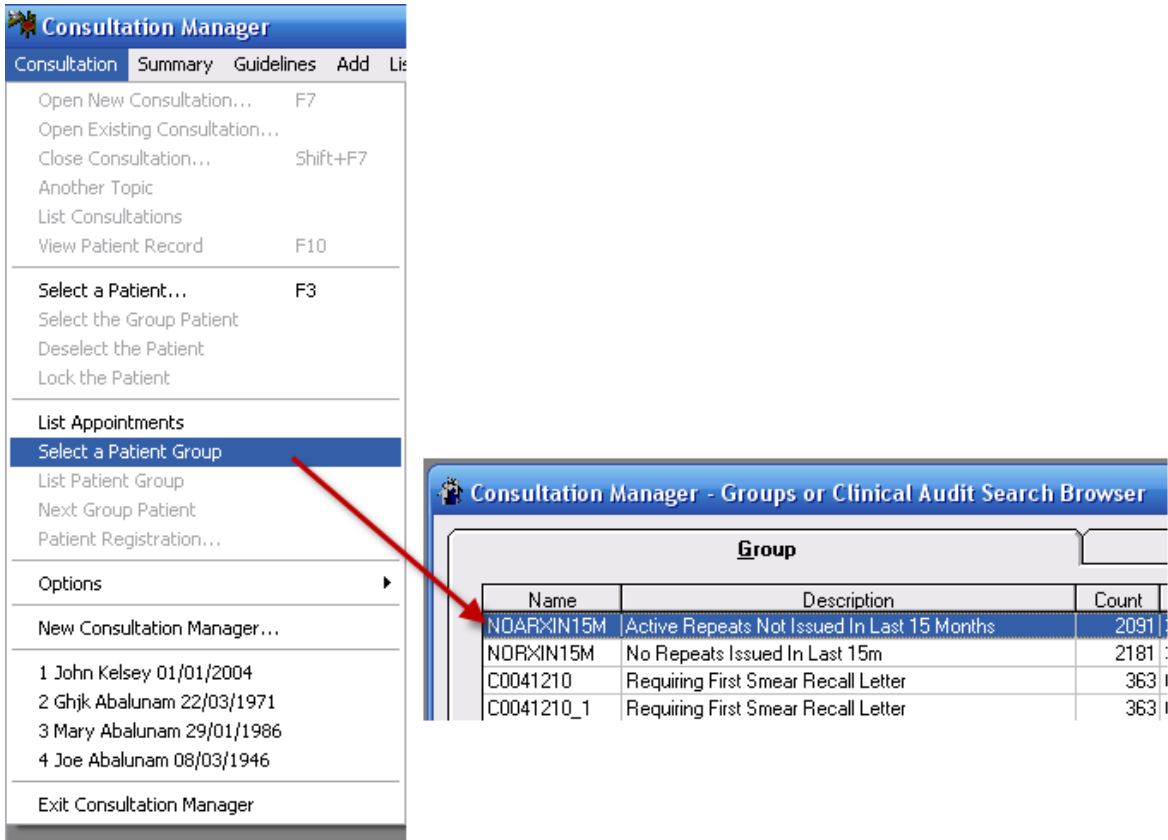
Consultation Manager

Consultation Summary Guidelines Add Li

Open New Consultation... F7
Open Existing Consultation...
Close Consultation... Shift+F7
Another Topic
List Consultations
View Patient Record F10

Select a Patient... F3
Select the Group Patient
Deselect the Patient
Lock the Patient

List Appointments
Select a Patient Group
List Patient Group
Next Group Patient
Patient Registration...

Options

New Consultation Manager...

1 John Kelsey 01/01/2004
2 Ghjk Abalunam 22/03/1971
3 Mary Abalunam 29/01/1986
4 Joe Abalunam 08/03/1946

Exit Consultation Manager

Consultation Manager - Groups or Clinical Audit Search Browser

Group

| Name | Description | Count |
|---|---|---|
| NOARXIN15M | Active Repeats Not Issued In Last 15 Months | 2091 |
| NORXIN15M | No Repeats Issued In Last 15m | 2181 |
| C0041210 | Requiring First Smear Recall Letter | 363 |
| C0041210_1 | Requiring First Smear Recall Letter | 363 |